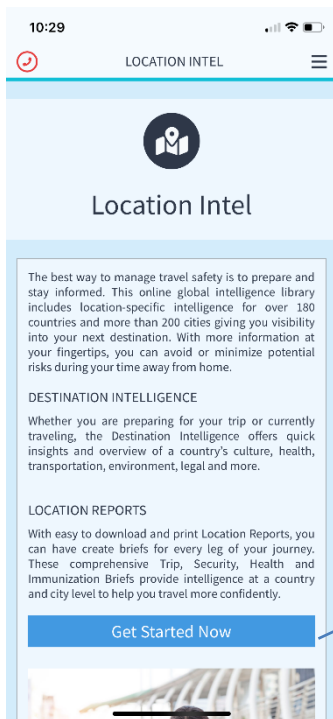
10:29

LOCATION INTEL

Location Intel

The best way to manage travel safety is to prepare and stay informed. This online global intelligence library includes location-specific intelligence for over 180 countries and more than 200 cities giving you visibility into your next destination. With more information at your fingertips, you can avoid or minimize potential risks during your time away from home.

DESTINATION INTELLIGENCE

Whether you are preparing for your trip or currently traveling, the Destination Intelligence offers quick insights and overview of a country's culture, health, transportation, environment, legal and more.

LOCATION REPORTS

With easy to download and print Location Reports, you can have create briefs for every leg of your journey. These comprehensive Trip, Security, Health and Immunization Briefs provide intelligence at a country and city level to help you travel more confidently.

Get Started Now